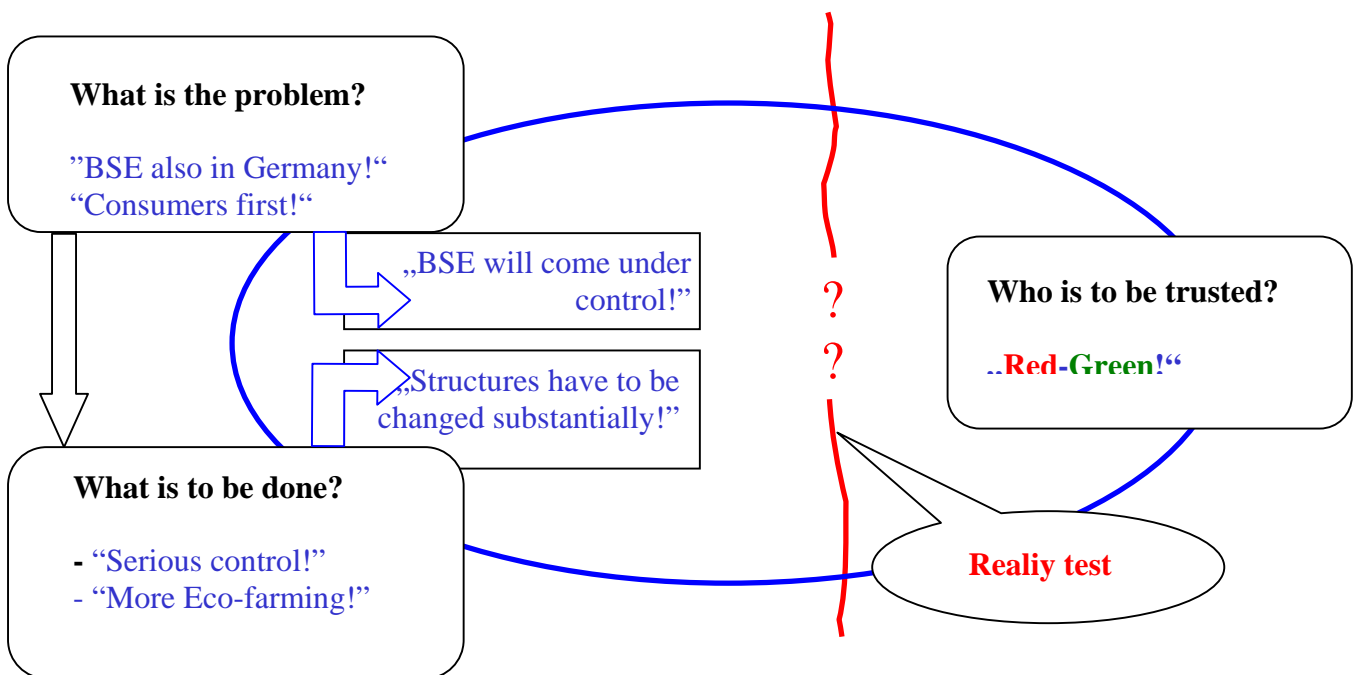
What is the problem?

"BSE also in Germany!"
"Consumers first!"

„BSE will come under control!"

„Structures have to be changed substantially!"

?
?

Who is to be trusted?

„Red-Green!"

What is to be done?

- "Serious control!"
- "More Eco-farming!"

Realiy test